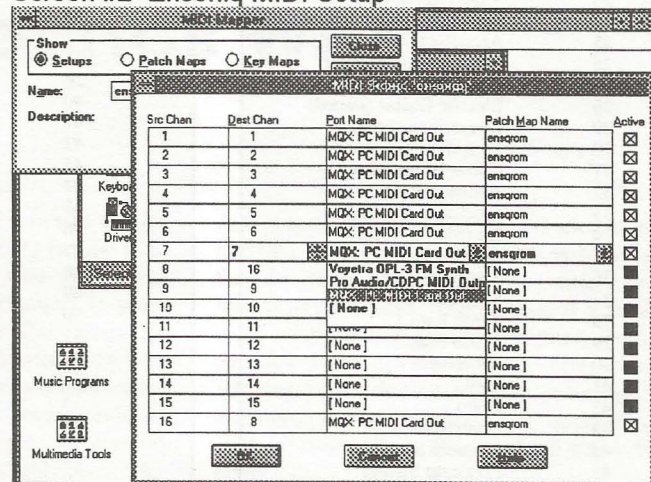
Screen #2- Ensoniq MIDI Setup

MIDI Mapper

Show
Setups
Patch Maps
Key Maps

Close

Name: ens

Description:

Keybo

Drive

Music Programs

Multimedia Tools

MIDI Setup: ensoniq

| Src Chan | Dest Chan | Port Name | Patch Map Name | Active |
|---|---|---|---|---|
| 1 | 1 | MQX: PC MIDI Card Out | ensqrom | ☒ |
| 2 | 2 | MQX: PC MIDI Card Out | ensqrom | ☒ |
| 3 | 3 | MQX: PC MIDI Card Out | ensqrom | ☒ |
| 4 | 4 | MQX: PC MIDI Card Out | ensqrom | ☒ |
| 5 | 5 | MQX: PC MIDI Card Out | ensqrom | ☒ |
| 6 | 6 | MQX: PC MIDI Card Out | ensqrom | ☒ |
| 7 | 7 | MQX: PC MIDI Card Out | ensqrom | ☒ |
| 8 | 16 | Voyetra OPL-3 FM Synth | [ None ] | |
| 9 | 9 | Pro Audio/CDPC MIDI Outp | [ None ] | |
| 10 | 10 | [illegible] | [ None ] | |
| 11 | 11 | [ None ] | [ None ] | |
| 12 | 12 | [ None ] | [ None ] | |
| 13 | 13 | [ None ] | [ None ] | |
| 14 | 14 | [ None ] | [ None ] | |
| 15 | 15 | [ None ] | [ None ] | |
| 16 | 8 | MQX: PC MIDI Card Out | ensqrom | ☒ |

OK
Cancel
Help